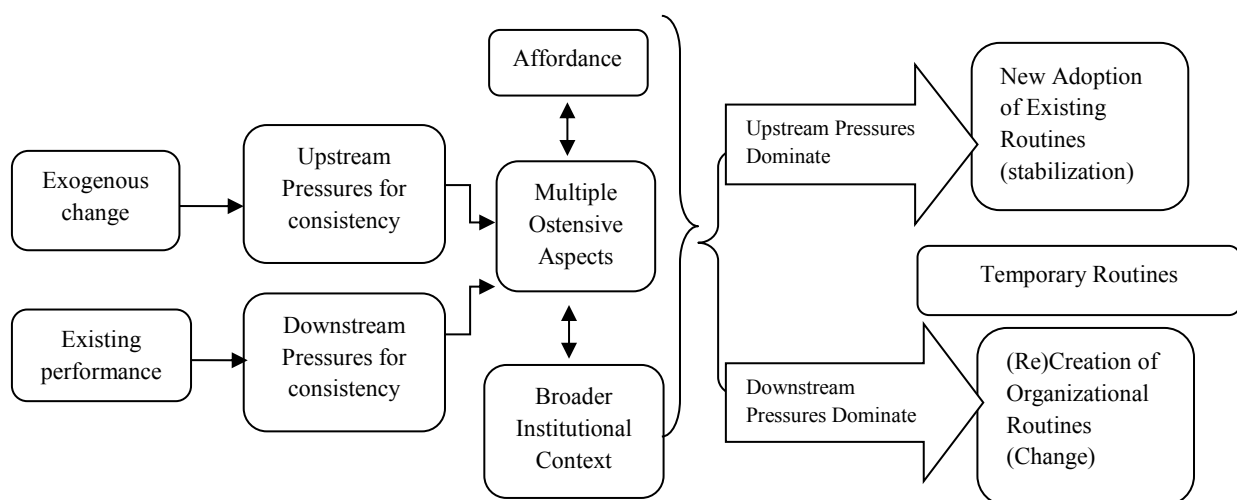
Affordance

Exogenous change

Upstream Pressures for consistency

Multiple Ostensive Aspects

Existing performance

Downstream Pressures for consistency

Broader Institutional Context

Upstream Pressures Dominate

New Adoption of Existing Routines (stabilization)

Temporary Routines

Downstream Pressures Dominate

(Re)Creation of Organizational Routines (Change)